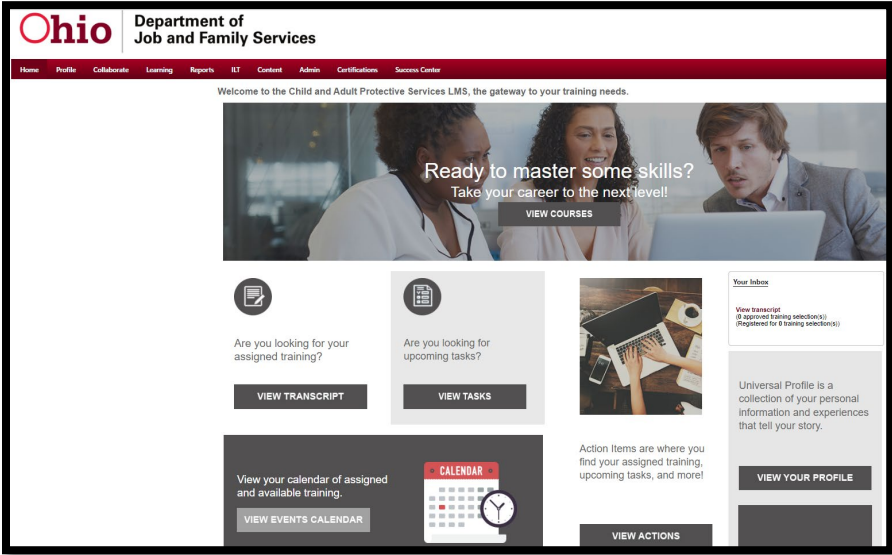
Ohio | Department of Job and Family Services

Home Profile Collaborate Learning Reports ILT Content Admin Certifications Success Center

Welcome to the Child and Adult Protective Services LMS, the gateway to your training needs.

Ready to master some skills?
Take your career to the next level!

VIEW COURSES

Are you looking for your assigned training?

VIEW TRANSCRIPT

Are you looking for upcoming tasks?

VIEW TASKS

Your Inbox

View transcript
(0 approved training selection(s))
(Registered for 0 training selection(s))

Universal Profile is a collection of your personal information and experiences that tell your story.

VIEW YOUR PROFILE

Action Items are where you find your assigned training, upcoming tasks, and more!

VIEW ACTIONS

View your calendar of assigned and available training.

VIEW EVENTS CALENDAR

CALENDAR